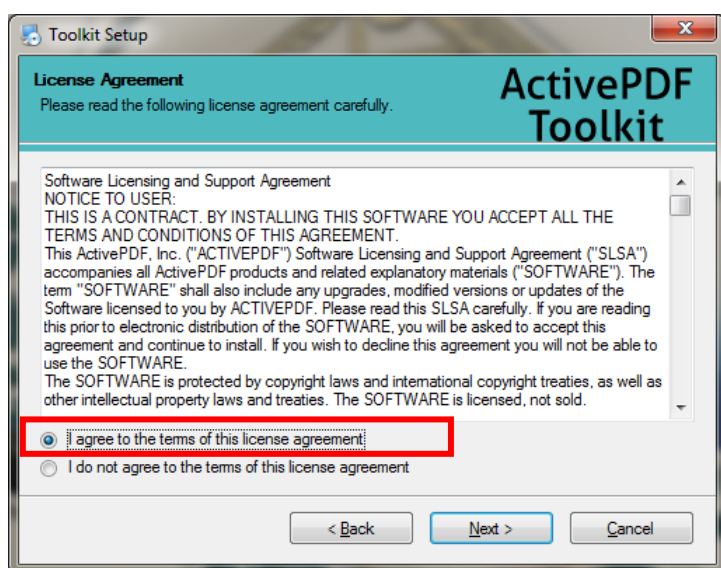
Toolkit Setup

License Agreement
Please read the following license agreement carefully.

ActivePDF Toolkit

Software Licensing and Support Agreement
NOTICE TO USER:
THIS IS A CONTRACT. BY INSTALLING THIS SOFTWARE YOU ACCEPT ALL THE TERMS AND CONDITIONS OF THIS AGREEMENT.
This ActivePDF, Inc. ("ACTIVEPDF") Software Licensing and Support Agreement ("SLSA") accompanies all ActivePDF products and related explanatory materials ("SOFTWARE"). The term "SOFTWARE" shall also include any upgrades, modified versions or updates of the Software licensed to you by ACTIVEPDF. Please read this SLSA carefully. If you are reading this prior to electronic distribution of the SOFTWARE, you will be asked to accept this agreement and continue to install. If you wish to decline this agreement you will not be able to use the SOFTWARE.
The SOFTWARE is protected by copyright laws and international copyright treaties, as well as other intellectual property laws and treaties. The SOFTWARE is licensed, not sold.

I agree to the terms of this license agreement
I do not agree to the terms of this license agreement

< Back
Next >
Cancel